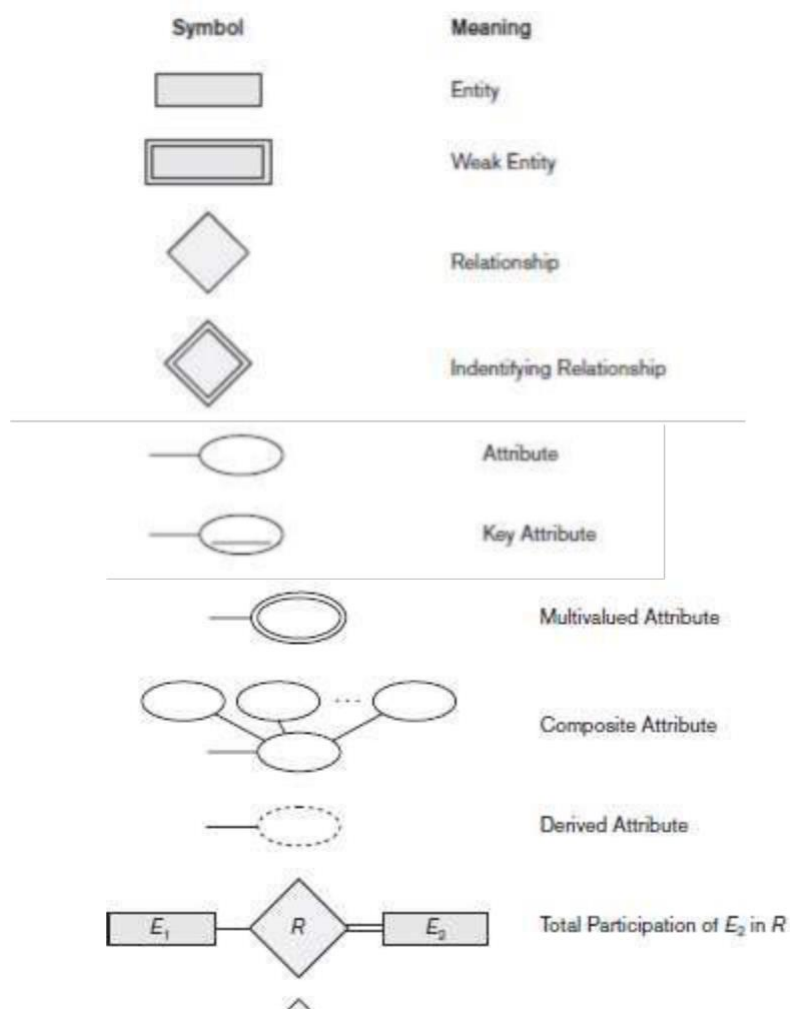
| Symbol | Meaning |
|---|---|
| | Entity |
| | Weak Entity |
| | Relationship |
| | Indentifying Relationship |
| | Attribute |
| | Key Attribute |
| | Multivalued Attribute |
| ... | Composite Attribute |
| | Derived Attribute |
| $E_1$ $R$ $E_2$ | Total Participation of $E_2$ in $R$ |